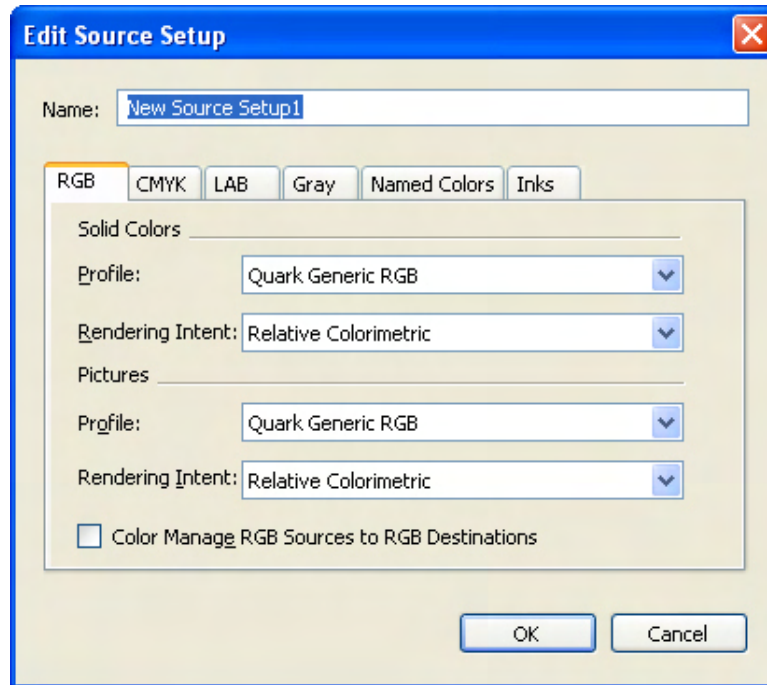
Edit Source Setup

Name: New Source Setup1

RGB | CMYK | LAB | Gray | Named Colors | Inks

Solid Colors

Profile: Quark Generic RGB

Rendering Intent: Relative Colorimetric

Pictures

Profile: Quark Generic RGB

Rendering Intent: Relative Colorimetric

Color Manage RGB Sources to RGB Destinations

OK

Cancel